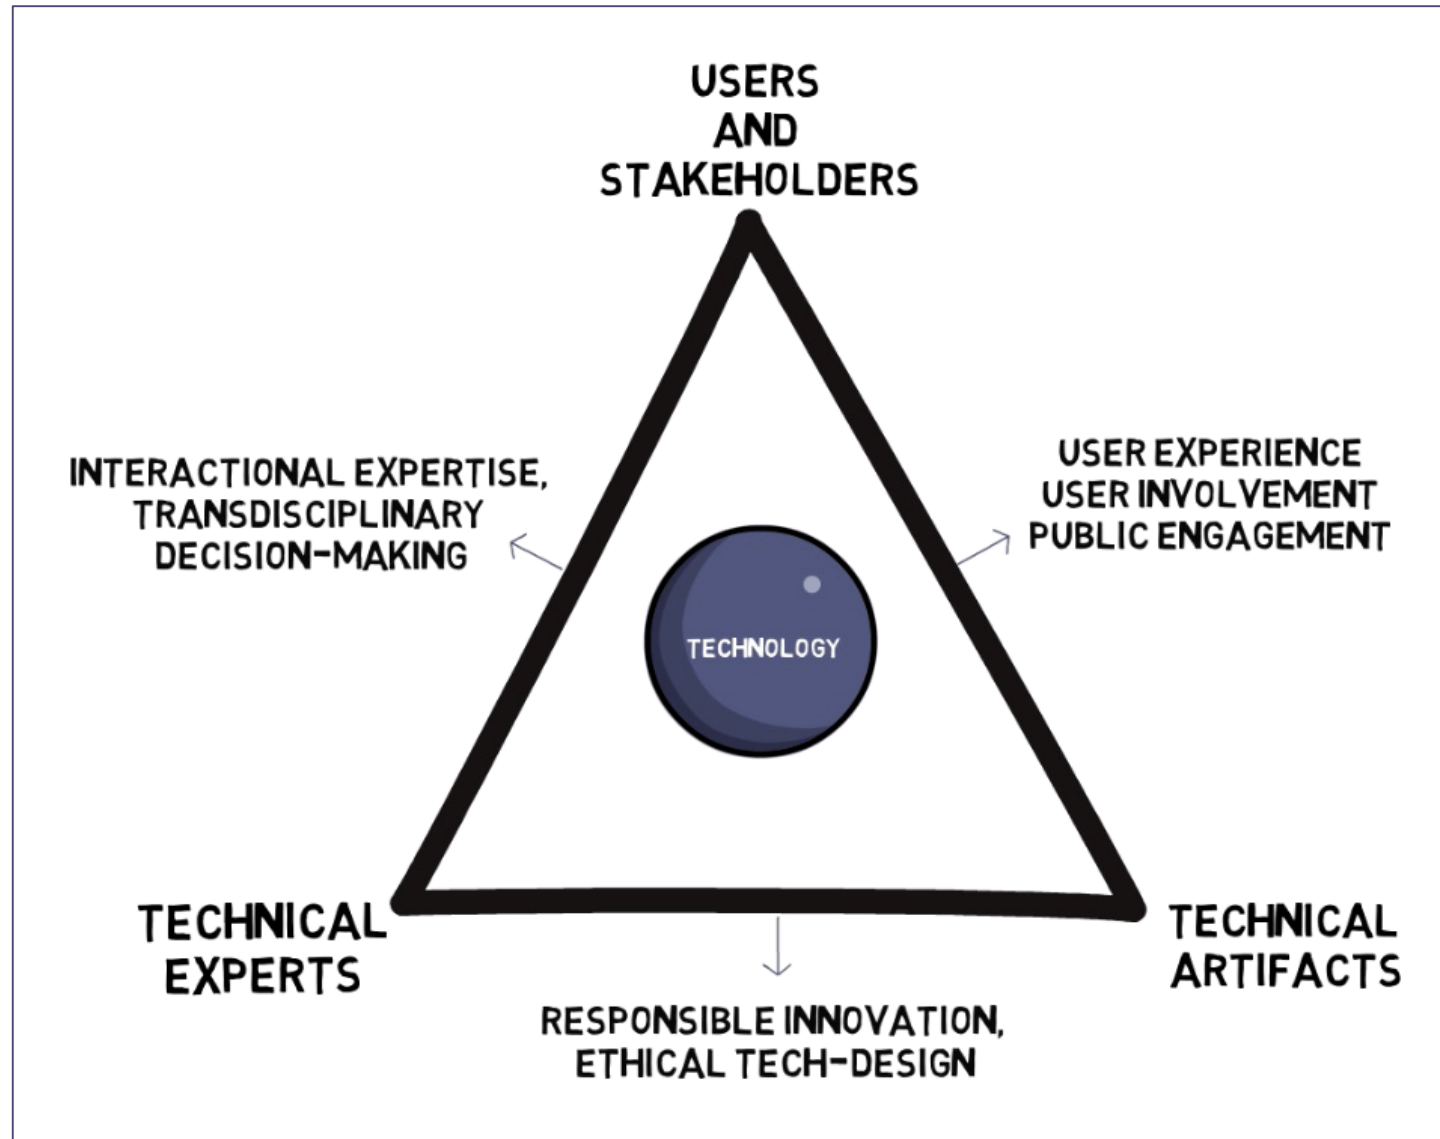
USERS AND STAKEHOLDERS

INTERACTIONAL EXPERTISE, TRANSDISCIPLINARY DECISION-MAKING

USER EXPERIENCE
USER INVOLVEMENT
PUBLIC ENGAGEMENT

TECHNOLOGY

TECHNICAL EXPERTS

TECHNICAL ARTIFACTS

RESPONSIBLE INNOVATION, ETHICAL TECH-DESIGN